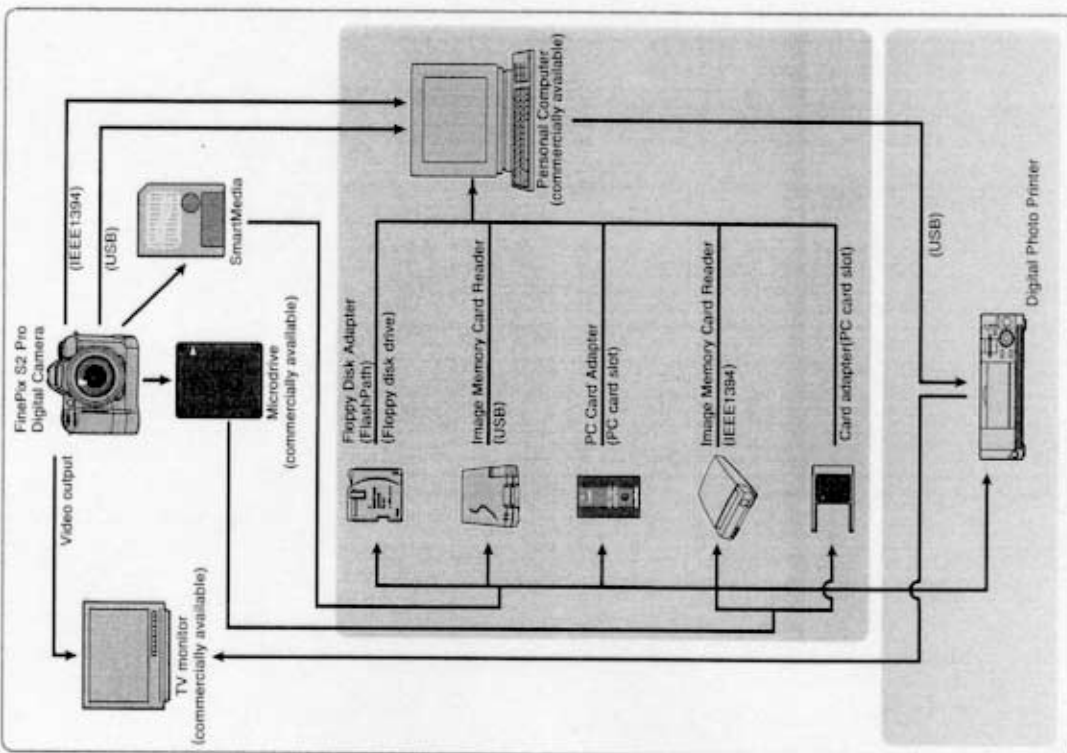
FinePix S2 Pro
Digital Camera

(IEEE1394)

(USB)

SmartMedia

Microdrive
(commercially available)

Video output

TV monitor
(commercially available)

Personal Computer
(commercially available)

Floppy Disk Adapter
(FlashPath)
(Floppy disk drive)

Image Memory Card Reader
(USB)

PC Card Adapter
(PC card slot)

Image Memory Card Reader
(IEEE1394)

Card adapter(PC card slot)

(USB)

Digital Photo Printer